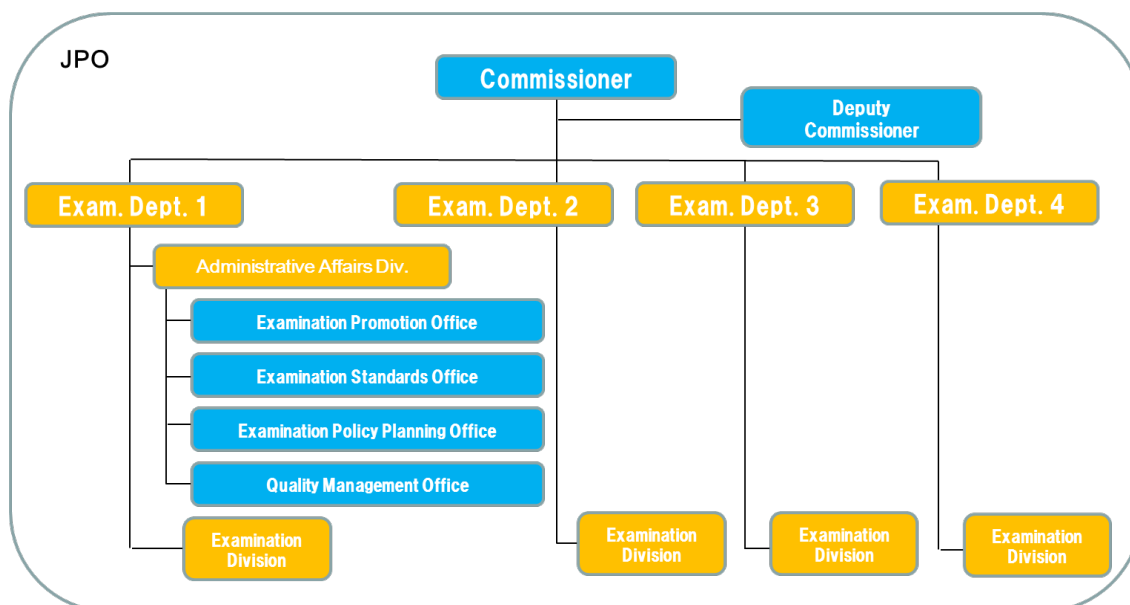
JPO

Commissioner

Deputy Commissioner

Exam. Dept. 1

Exam. Dept. 2

Exam. Dept. 3

Exam. Dept. 4

Administrative Affairs Div.

Examination Promotion Office

Examination Standards Office

Examination Policy Planning Office

Quality Management Office

Examination Division

Examination Division

Examination Division

Examination Division